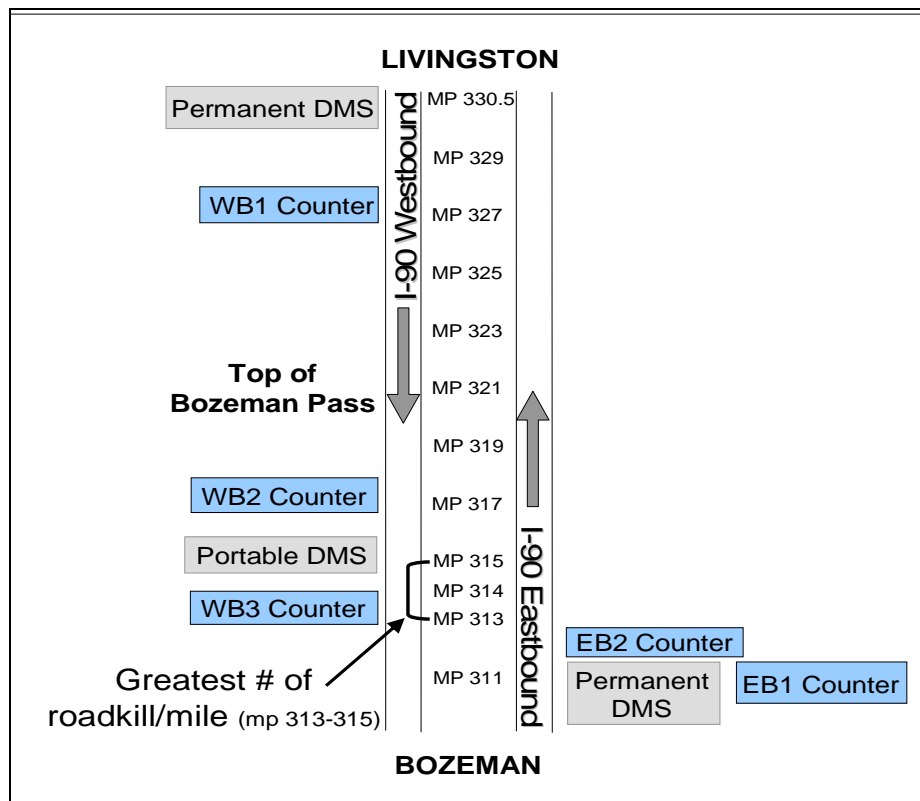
LIVINGSTON

Permanent DMS

I-90 Westbound

MP 330.5

MP 329

WB1 Counter

MP 327

MP 325

MP 323

Top of Bozeman Pass

MP 321

MP 319

WB2 Counter

MP 317

Portable DMS

MP 315

MP 314

WB3 Counter

MP 313

I-90 Eastbound

EB2 Counter

Greatest # of roadkill/mile (mp 313-315)

MP 311

Permanent DMS

EB1 Counter

BOZEMAN